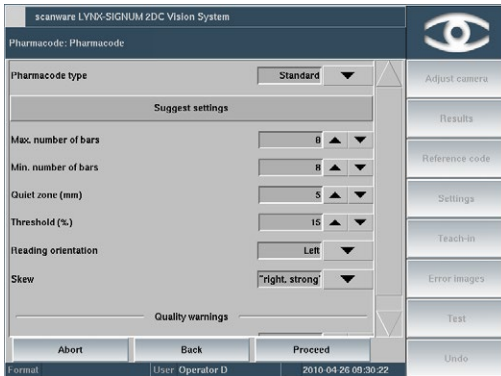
scanware LYNX-SIGNUM 2DC Vision System

Pharmacode: Pharmacode

Pharmacode type
Standard

Suggest settings

Max. number of bars
8

Min. number of bars
8

Quiet zone (mm)
5

Threshold (%)
15

Reading orientation
Left

Skew
"right, strong"

Quality warnings

Abort
Back
Proceed

Format
User Operator D
2010-04-26 09:30:22

Adjust camera
Results
Reference code
Settings
Teach-in
Error images
Test
Undo